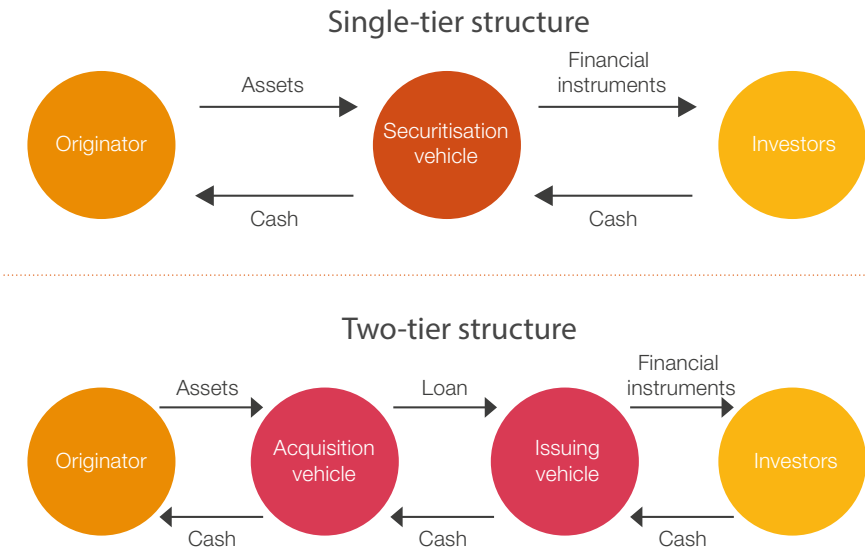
Single-tier structure

Assets

Financial instruments

Originator

Securitisation vehicle

Investors

Cash

Cash

Two-tier structure

Assets

Loan

Financial instruments

Originator

Acquisition vehicle

Issuing vehicle

Investors

Cash

Cash

Cash